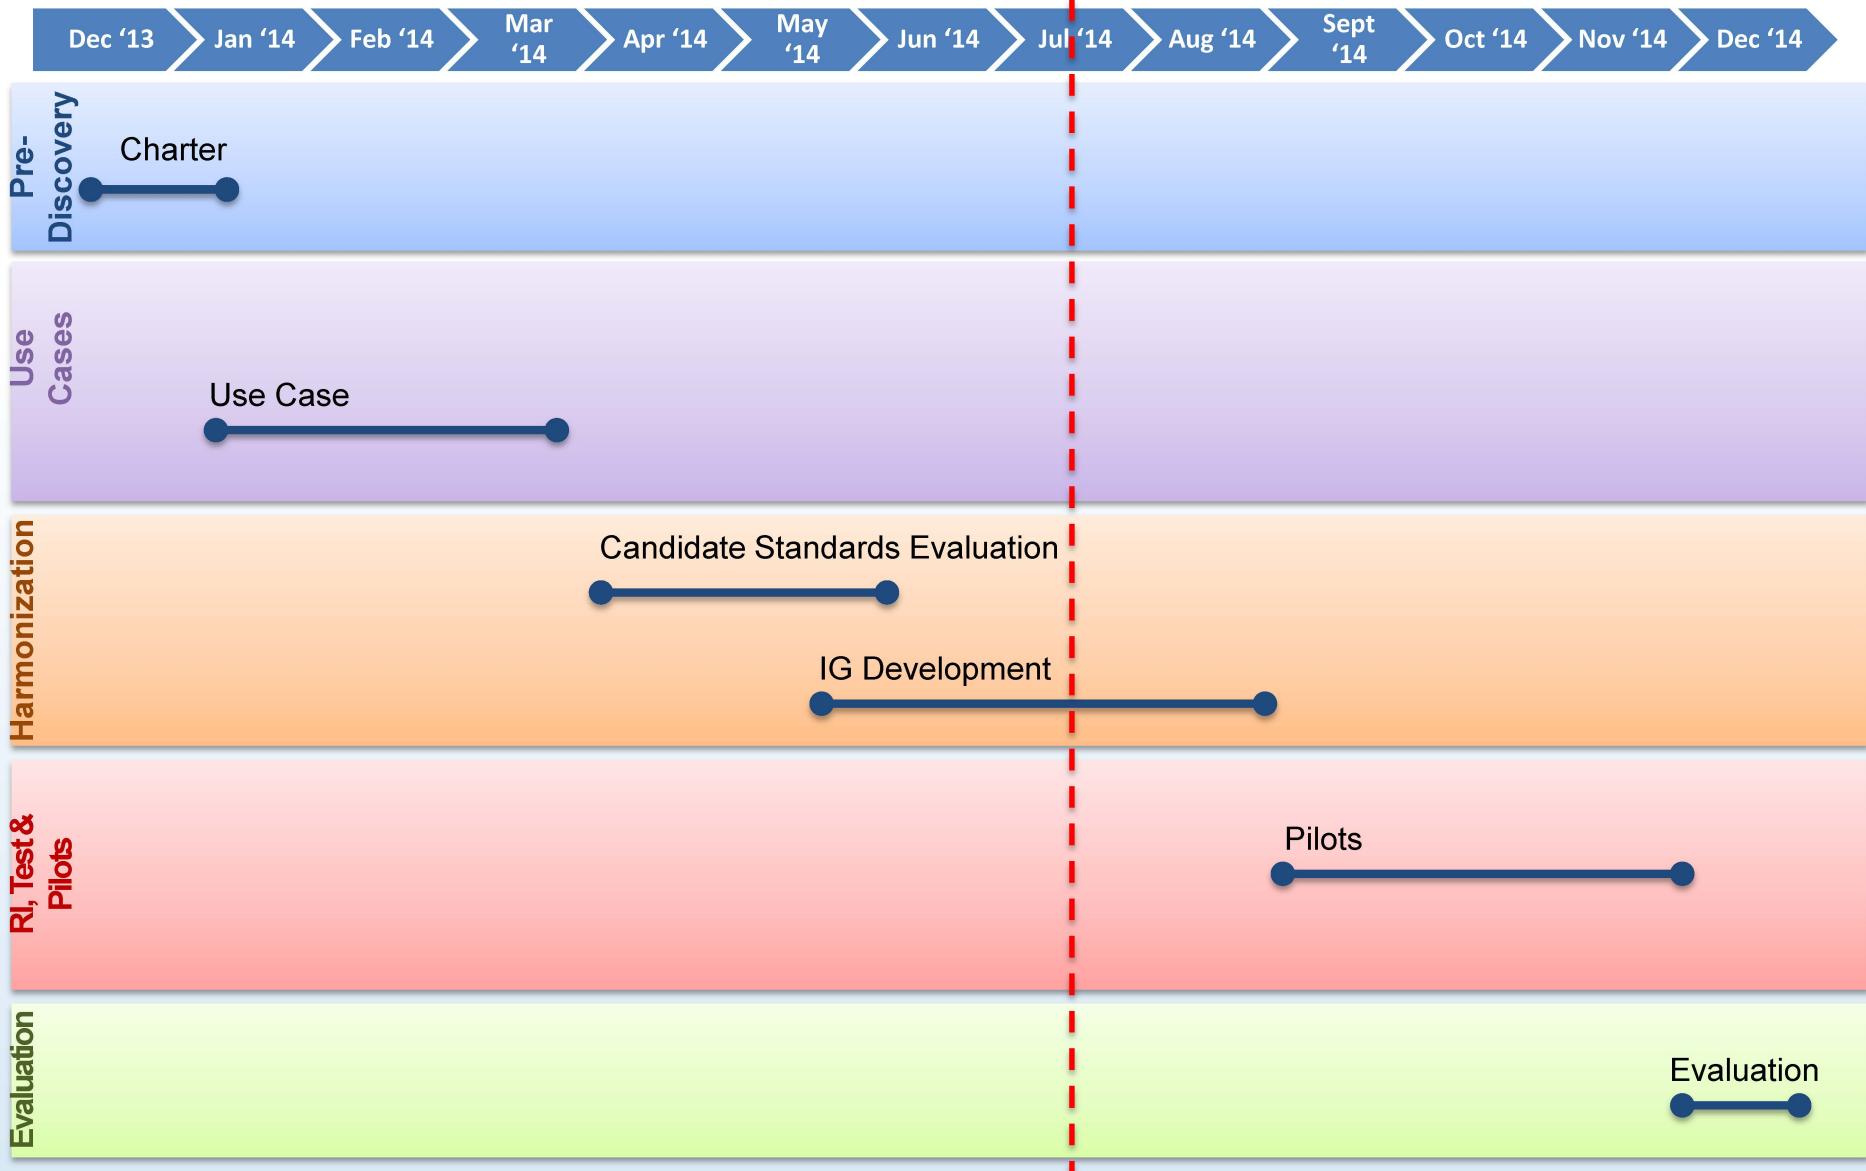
Dec ‘13 Jan ‘14 Feb ‘14 Mar ‘14 Apr ‘14 May ‘14 Jun ‘14 Jul ‘14 Aug ‘14 Sept ‘14 Oct ‘14 Nov ‘14 Dec ‘14

Pre-Discovery

Charter

Use Cases

Use Case

Harmonization

Candidate Standards Evaluation

IG Development

RI, Test & Pilots

Pilots

Evaluation

Evaluation